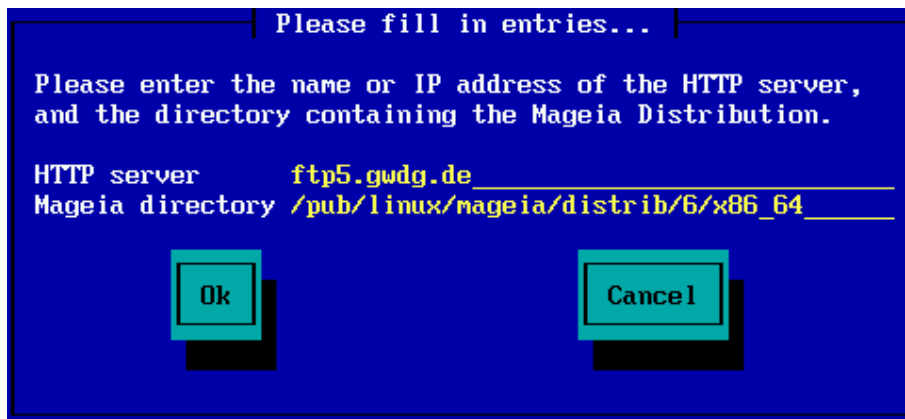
Please fill in entries...

Please enter the name or IP address of the HTTP server, and the directory containing the Mageia Distribution.

HTTP server ftp5.gwdg.de
Mageia directory /pub/linux/mageia/distrib/6/x86_64

Ok

Cancel